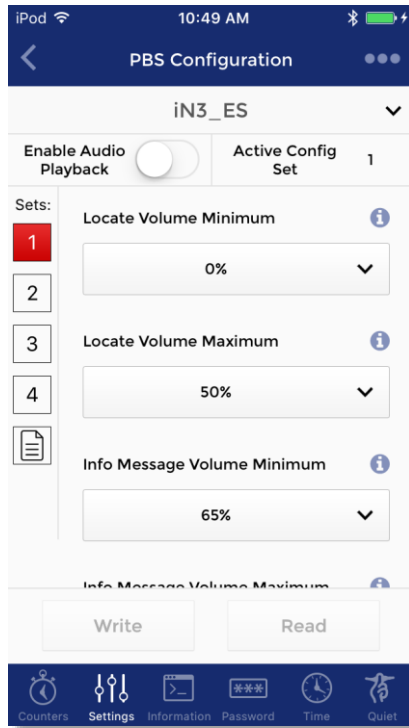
iPod
10:49 AM

PBS Configuration

iN3_ES

Enable Audio Playback

Active Config Set
1

Sets:
1
2
3
4

Locate Volume Minimum
0%

Locate Volume Maximum
50%

Info Message Volume Minimum
65%

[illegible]

Write
Read

Counters
Settings
Information
***
Password
Time
Quiet